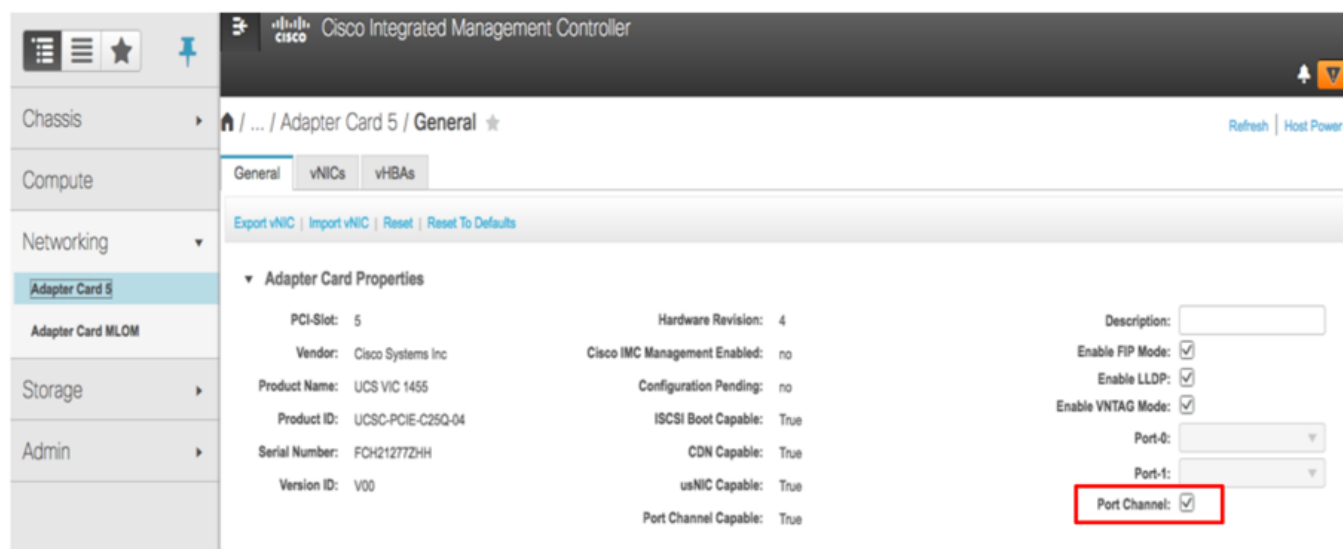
Cisco Integrated Management Controller

Chassis
Compute
Networking
Adapter Card 5
Adapter Card MLOM
Storage
Admin

/ ... / Adapter Card 5 / General

Refresh | Host Power

General | vNICs | vHBAs

Export vNIC | Import vNIC | Reset | Reset To Defaults

Adapter Card Properties

PCI-Slot: 5
Vendor: Cisco Systems Inc
Product Name: UCS VIC 1455
Product ID: UCSC-PCIE-C25Q-04
Serial Number: FCH21277ZHH
Version ID: V00

Hardware Revision: 4
Cisco IMC Management Enabled: no
Configuration Pending: no
ISCSI Boot Capable: True
CDN Capable: True
usNIC Capable: True
Port Channel Capable: True

Description:
Enable FIP Mode: ☑
Enable LLDP: ☑
Enable VNTAG Mode: ☑
Port-0:
Port-1:
Port Channel: ☑